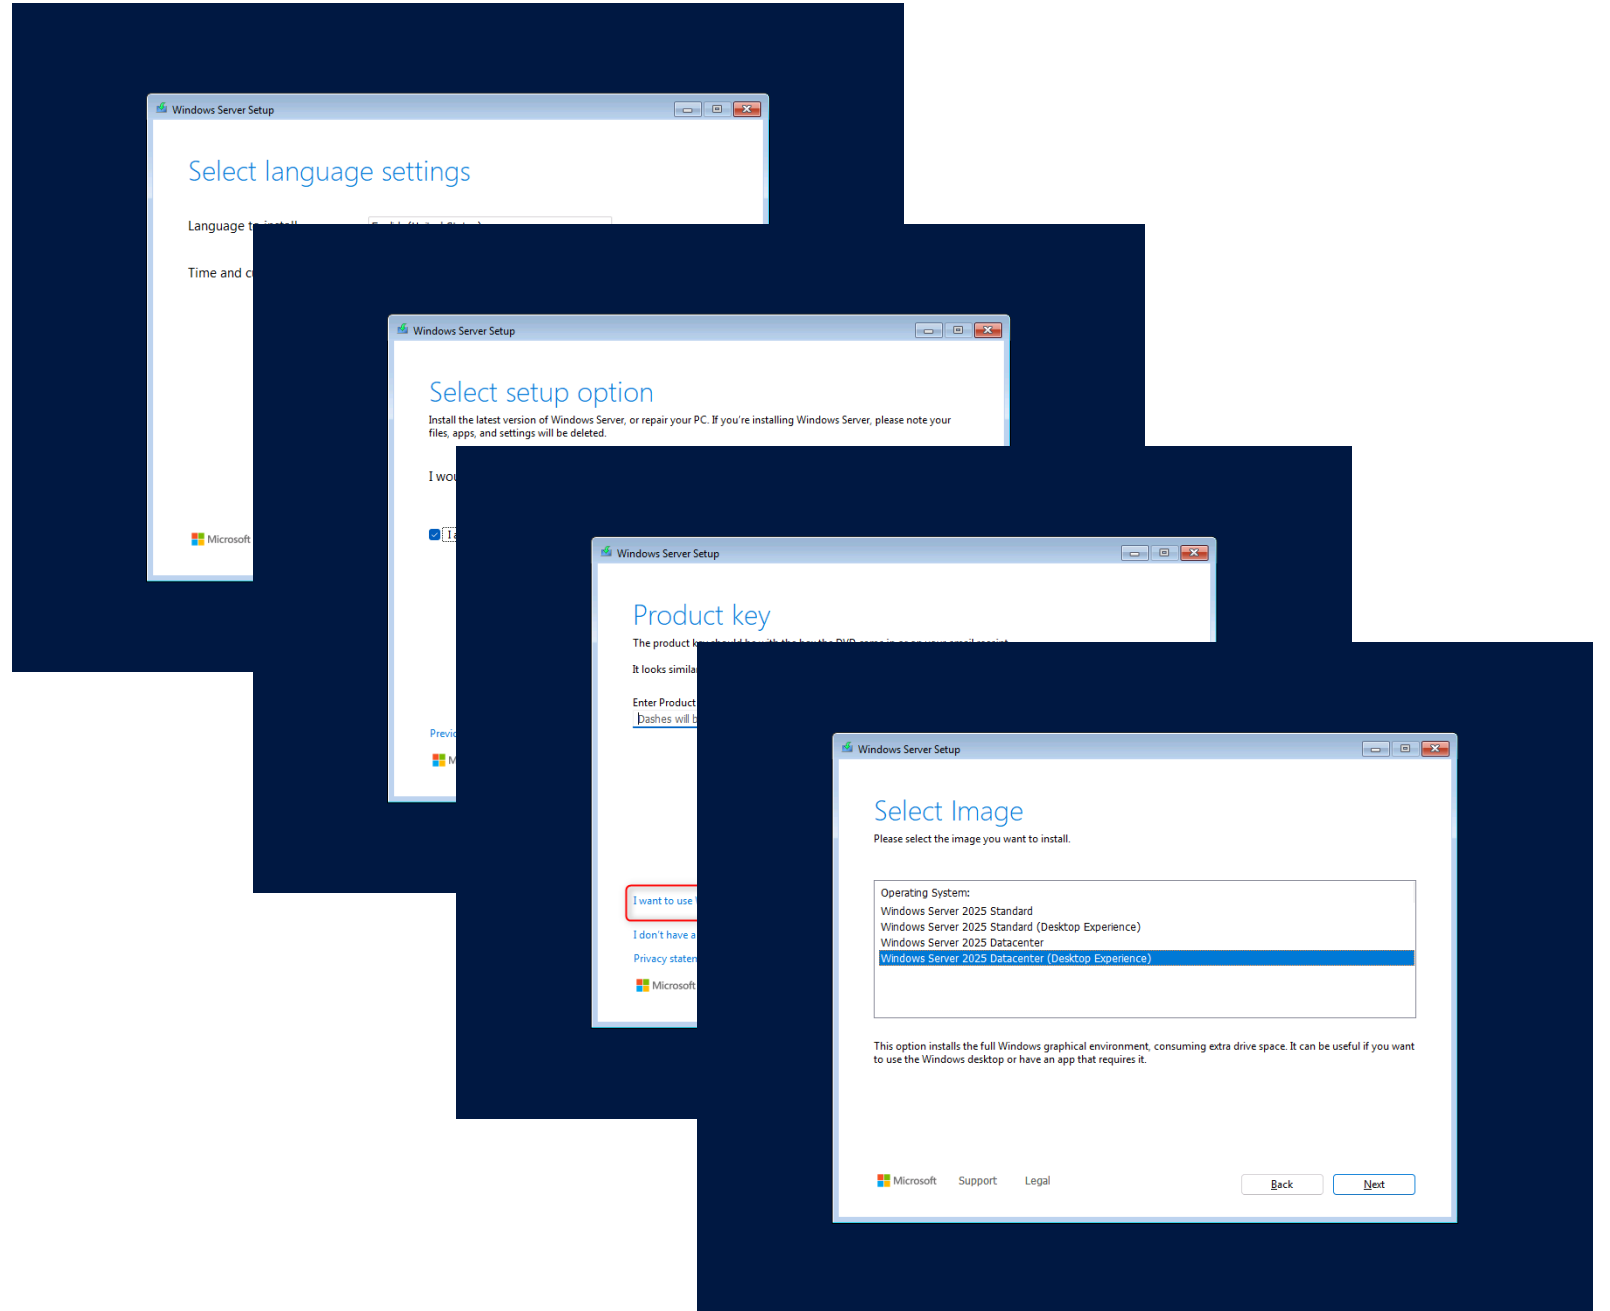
Windows Server Setup

Select language settings

Language t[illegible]

Time and c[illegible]

Microsoft

Windows Server Setup

Select setup option

Install the latest version of Windows Server, or repair your PC. If you're installing Windows Server, please note your files, apps, and settings will be deleted.

I wo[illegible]

I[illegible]

Previ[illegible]

M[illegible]

Windows Server Setup

Product key

The product k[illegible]

It looks simila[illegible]

Enter Product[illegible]

Dashes will b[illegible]

I want to use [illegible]

I don't have a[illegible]

Privacy staten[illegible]

Microsoft

Windows Server Setup

Select Image

Please select the image you want to install.

Operating System:
Windows Server 2025 Standard
Windows Server 2025 Standard (Desktop Experience)
Windows Server 2025 Datacenter
Windows Server 2025 Datacenter (Desktop Experience)

This option installs the full Windows graphical environment, consuming extra drive space. It can be useful if you want to use the Windows desktop or have an app that requires it.

Microsoft Support Legal

Back Next